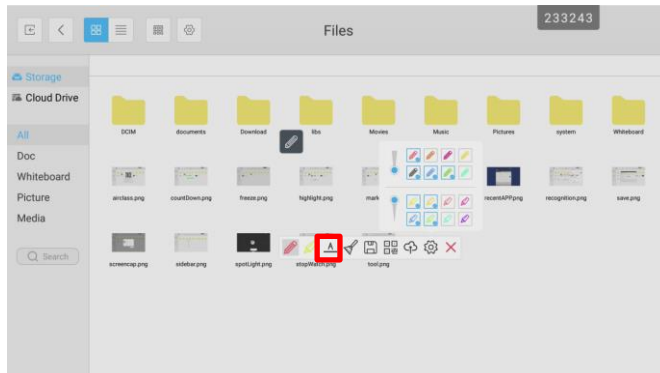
Files

233243

Storage
Cloud Drive

All
Doc
Whiteboard
Picture
Media

Search

DCIM
documents
Download
libs
Movies
Music
Pictures
system
Whiteboard

airclass.png
countDown.png
freeze.png
highlight.png
mark
recentAPP.png
recognition.png
save.png

screencap.png
sidebar.png
spotLight.png
stopWatch.png
tool.png